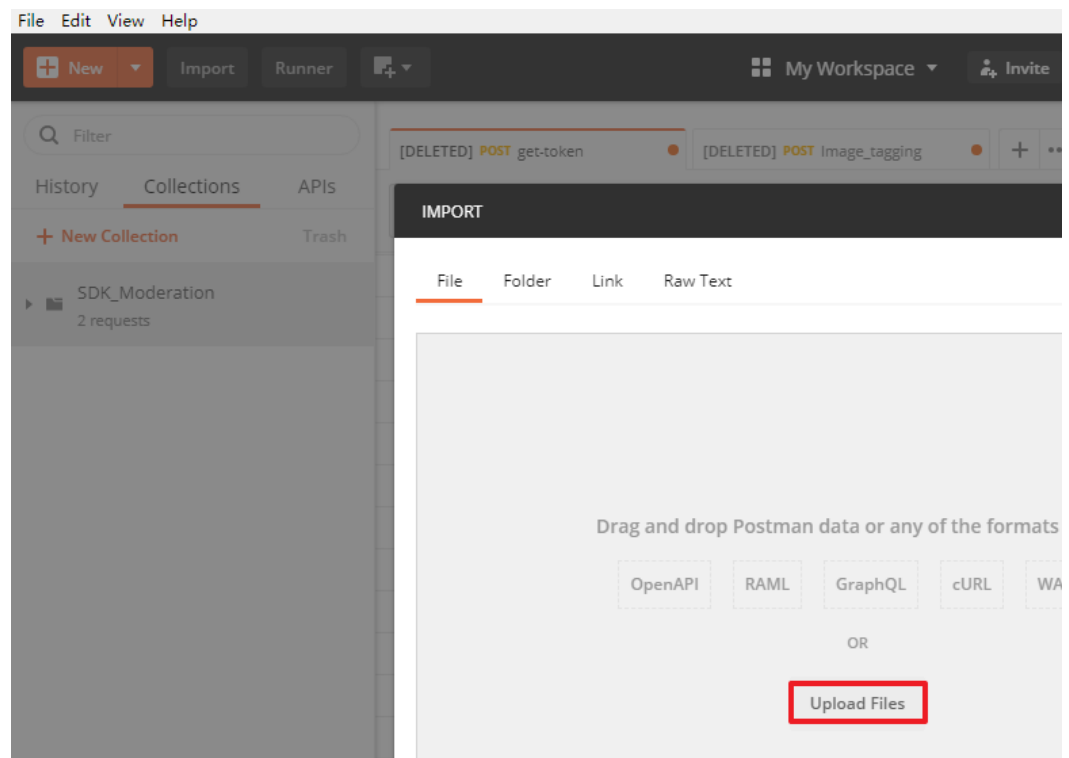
File Edit View Help

New Import Runner My Workspace Invite

Filter

History Collections APIs

+ New Collection Trash

SDK_Moderation
2 requests

[DELETED] POST get-token [DELETED] POST Image_tagging

IMPORT

File Folder Link Raw Text

Drag and drop Postman data or any of the formats

OpenAPI RAML GraphQL cURL WA

OR

Upload Files